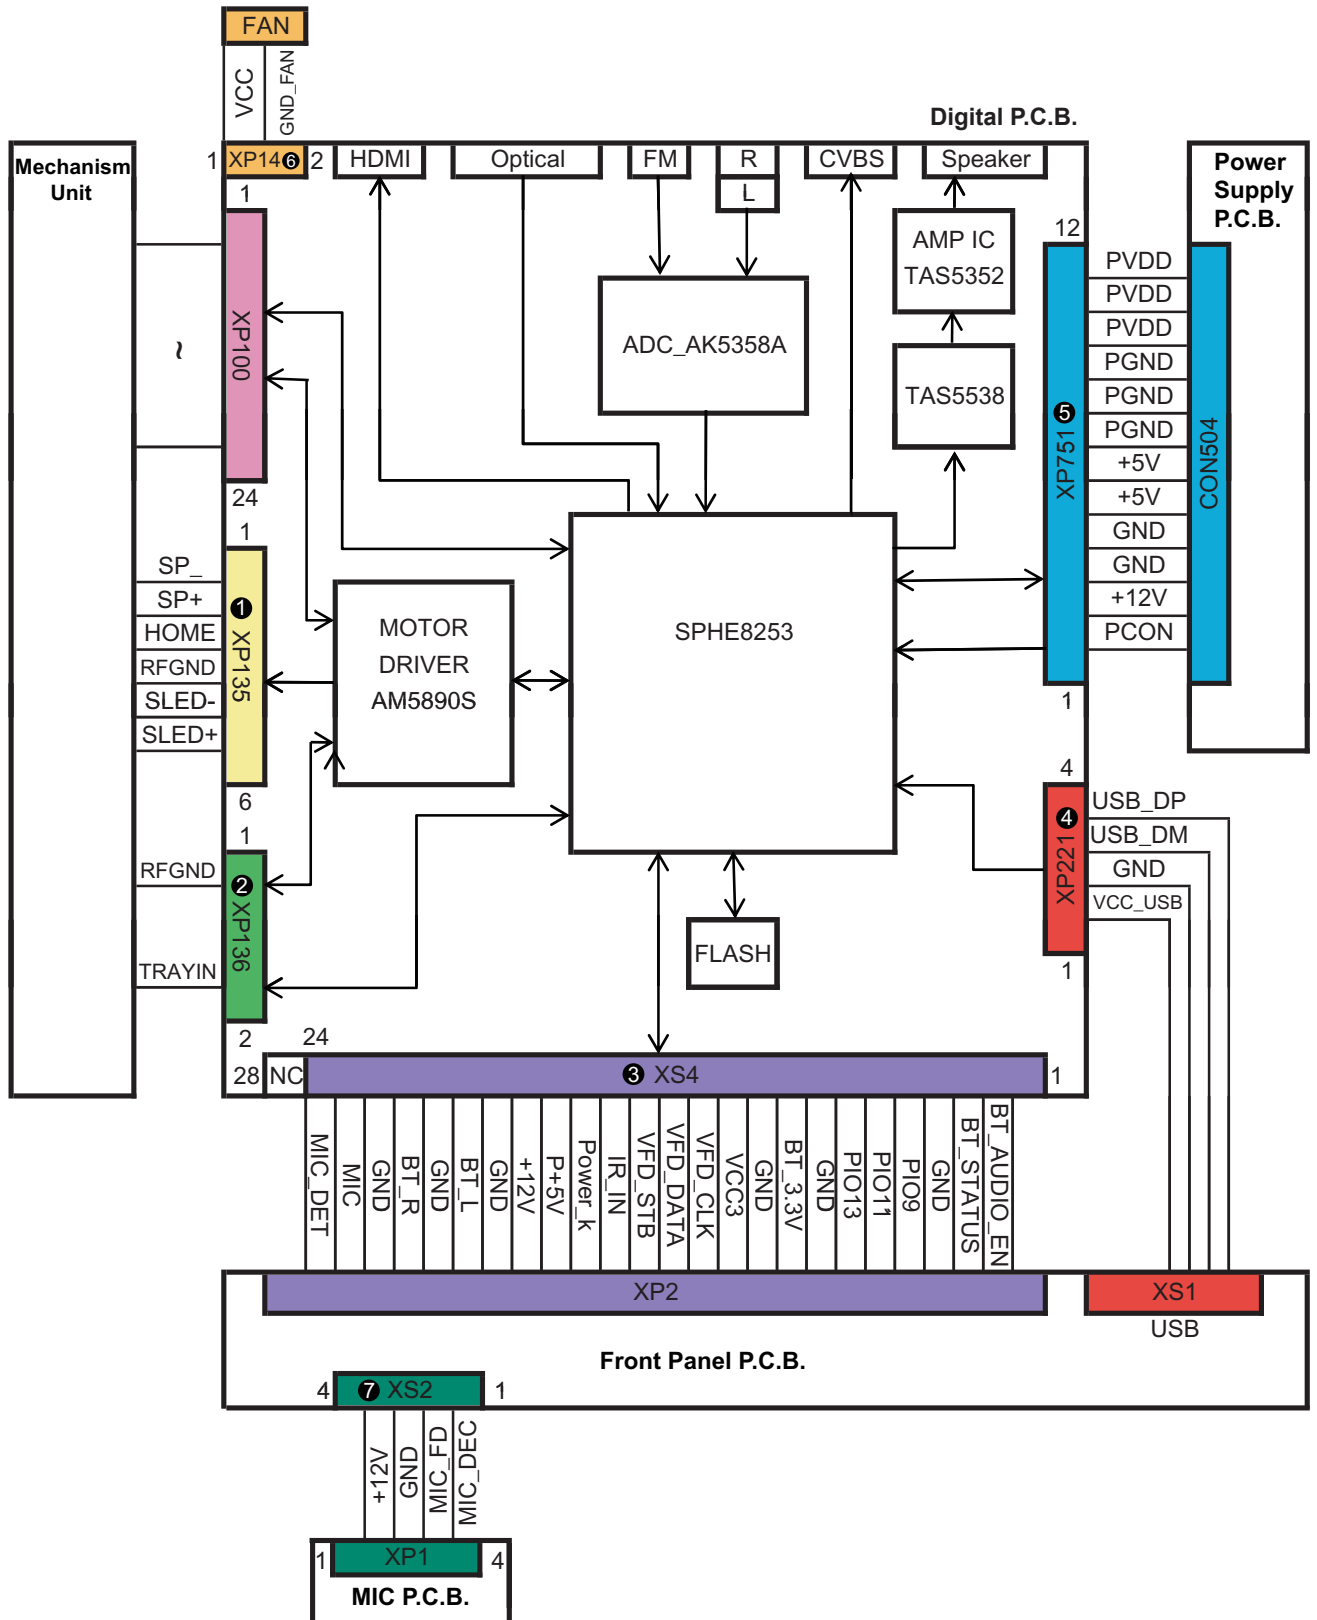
FAN
VCC
GND_FAN
Digital P.C.B.
Mechanism Unit
1 XP146 2
HDMI
Optical
FM
R
L
CVBS
Speaker
Power Supply P.C.B.
1
XP100
~
24
ADC_AK5358A
AMP IC
TAS5352
TAS5538
12
PVDD
PVDD
PVDD
PGND
PGND
PGND
+5V
+5V
GND
GND
+12V
PCON
XP751 5
CON504
1
1
SP_
SP+
HOME
RFGND
SLED-
SLED+
1 XP135
6
MOTOR DRIVER AM5890S
SPHE8253
4
USB_DP
USB_DM
GND
VCC_USB
4 XP221
1
1
RFGND
TRAYIN
2 XP136
2
FLASH
24
28 NC
3 XS4
1
MIC_DET
MIC
GND
BT_R
GND
BT_L
GND
+12V
P+5V
Power_k
IR_IN
VFD_STB
VFD_DATA
VFD_CLK
VCC3
GND
BT_3.3V
GND
PIO13
PIO11
PIO9
GND
BT_STATUS
BT_AUDIO_EN
XP2
XS1
USB
Front Panel P.C.B.
4 7 XS2 1
+12V
GND
MIC_FD
MIC_DEC
1 XP1 4
MIC P.C.B.